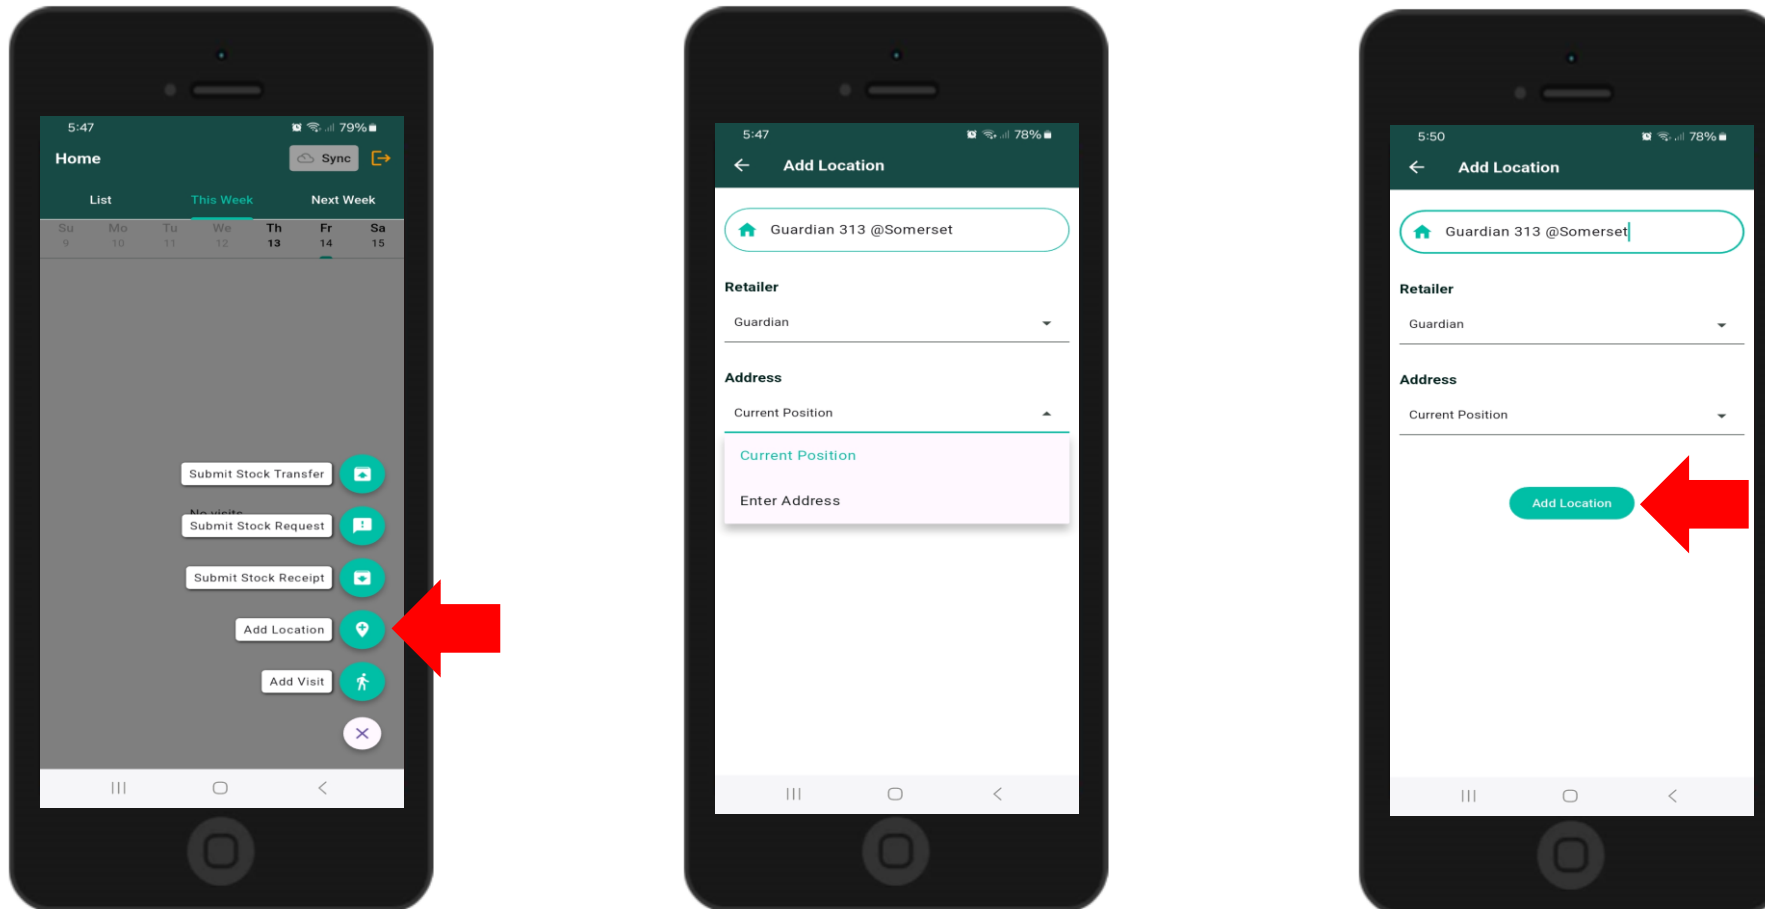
5:47 79%

Home Sync

List This Week Next Week

Su 9 Mo 10 Tu 11 We 12 Th 13 Fr 14 Sa 15

Submit Stock Transfer

No visits

Submit Stock Request

Submit Stock Receipt

Add Location

Add Visit

5:47 78%

Add Location

Guardian 313 @Somerset

Retailer

Guardian

Address

Current Position

Current Position

Enter Address

5:50 78%

Add Location

Guardian 313 @Somerset

Retailer

Guardian

Address

Current Position

Add Location